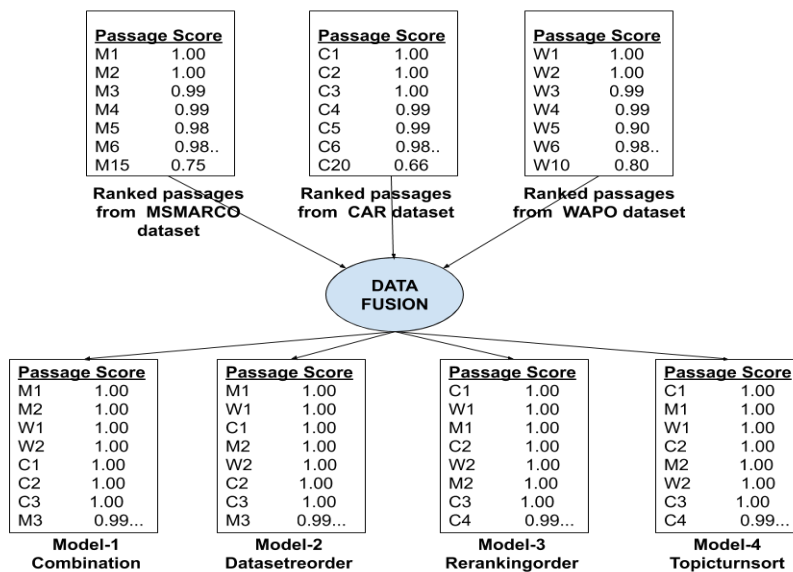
| Passage | Score |
|---|---|
| M1 | 1.00 |
| M2 | 1.00 |
| M3 | 0.99 |
| M4 | 0.99 |
| M5 | 0.98 |
| M6 | 0.98.. |
| M15 | 0.75 |

Ranked passages from MSMARCO dataset

| Passage | Score |
|---|---|
| C1 | 1.00 |
| C2 | 1.00 |
| C3 | 1.00 |
| C4 | 0.99 |
| C5 | 0.99 |
| C6 | 0.98.. |
| C20 | 0.66 |

Ranked passages from CAR dataset

| Passage | Score |
|---|---|
| W1 | 1.00 |
| W2 | 1.00 |
| W3 | 0.99 |
| W4 | 0.99 |
| W5 | 0.90 |
| W6 | 0.98.. |
| W10 | 0.80 |

Ranked passages from WAPO dataset

DATA FUSION

| Passage | Score |
|---|---|
| M1 | 1.00 |
| M2 | 1.00 |
| W1 | 1.00 |
| W2 | 1.00 |
| C1 | 1.00 |
| C2 | 1.00 |
| C3 | 1.00 |
| M3 | 0.99... |

Model-1 Combination

| Passage | Score |
|---|---|
| M1 | 1.00 |
| W1 | 1.00 |
| C1 | 1.00 |
| M2 | 1.00 |
| W2 | 1.00 |
| C2 | 1.00 |
| C3 | 1.00 |
| M3 | 0.99... |

Model-2 Datasetreorder

| Passage | Score |
|---|---|
| C1 | 1.00 |
| W1 | 1.00 |
| M1 | 1.00 |
| C2 | 1.00 |
| W2 | 1.00 |
| M2 | 1.00 |
| C3 | 1.00 |
| C4 | 0.99... |

Model-3 Rerankingorder

| Passage | Score |
|---|---|
| C1 | 1.00 |
| M1 | 1.00 |
| W1 | 1.00 |
| C2 | 1.00 |
| M2 | 1.00 |
| W2 | 1.00 |
| C3 | 1.00 |
| C4 | 0.99... |

Model-4 Topicturnsort